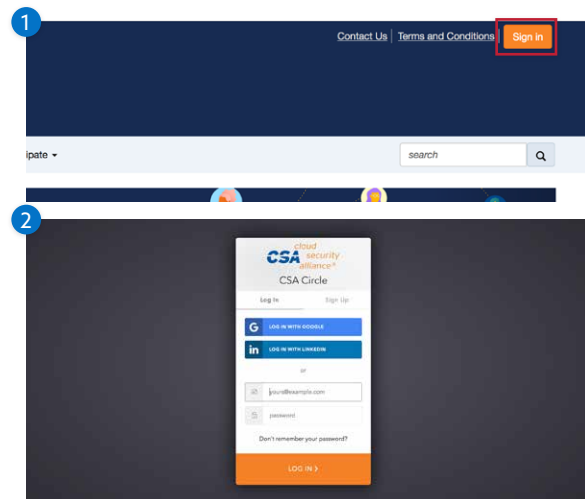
1

Contact Us | Terms and Conditions | Sign in

ipate ▾

search

2

CSA cloud security alliance®

CSA Circle

Log In

Sign Up

LOG IN WITH GOOGLE

LOG IN WITH LINKEDIN

or

yours@example.com

password

Don't remember your password?

LOG IN >